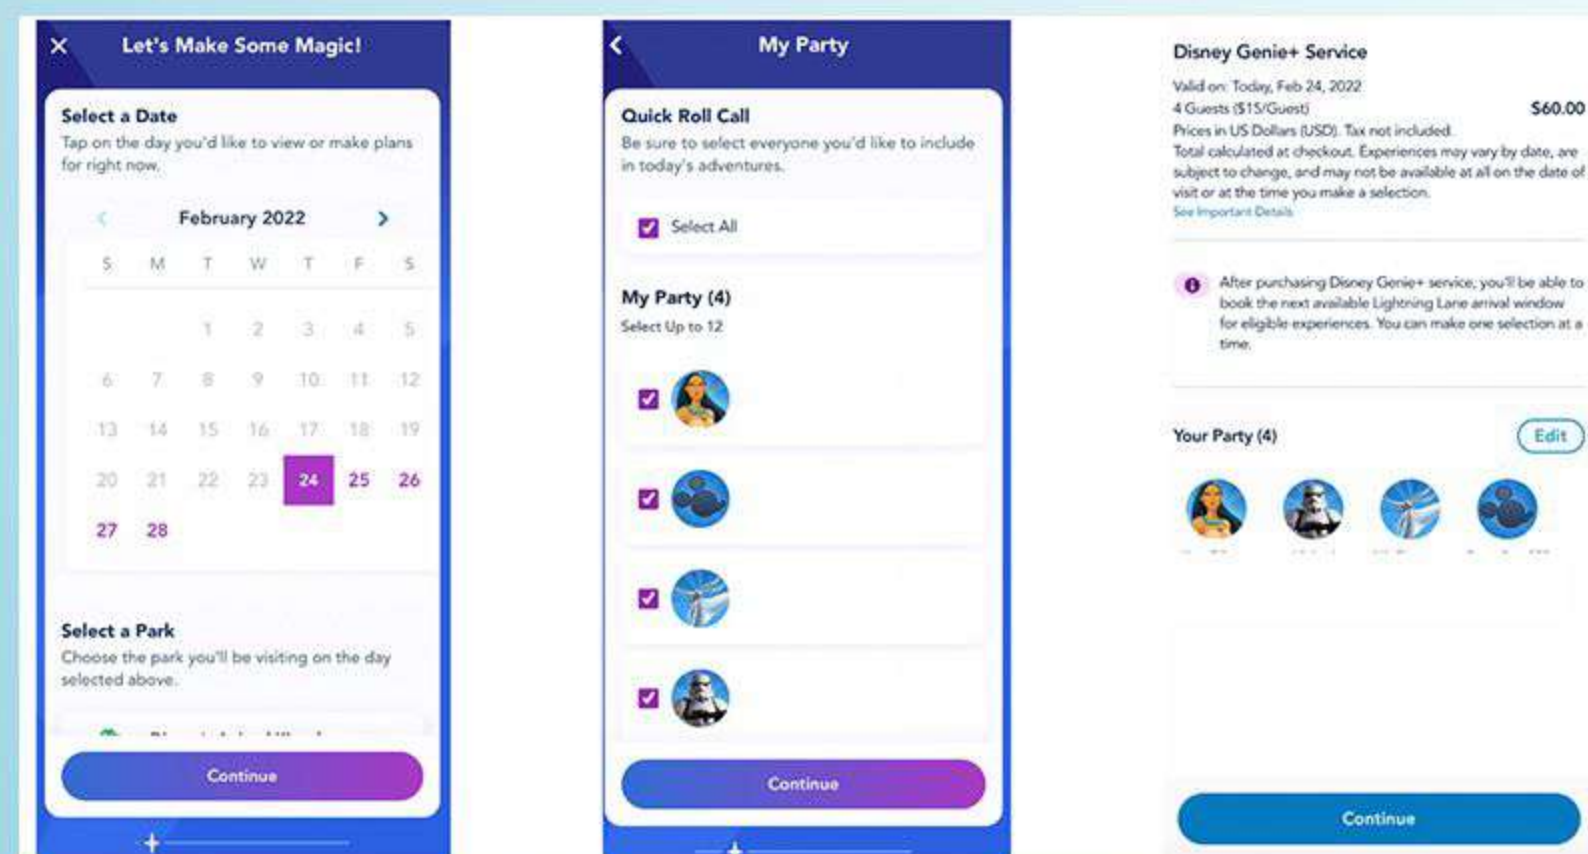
Let's Make Some Magic!

Select a Date
Tap on the day you'd like to view or make plans for right now.

February 2022

| S | M | T | W | T | F | S |
|---|---|---|---|---|---|---|
| | | 1 | 2 | 3 | 4 | 5 |
| 6 | 7 | 8 | 9 | 10 | 11 | 12 |
| 13 | 14 | 15 | 16 | 17 | 18 | 19 |
| 20 | 21 | 22 | 23 | 24 | 25 | 26 |
| 27 | 28 | | | | | |

Select a Park
Choose the park you'll be visiting on the day selected above.

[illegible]

Continue

My Party

Quick Roll Call
Be sure to select everyone you'd like to include in today's adventures.

Select All

My Party (4)
Select Up to 12

Continue

Disney Genie+ Service
Valid on: Today, Feb 24, 2022
4 Guests ($15/Guest) $60.00
Prices in US Dollars (USD). Tax not included.
Total calculated at checkout. Experiences may vary by date, are subject to change, and may not be available at all on the date of visit or at the time you make a selection.
See Important Details

After purchasing Disney Genie+ service, you'll be able to book the next available Lightning Lane arrival window for eligible experiences. You can make one selection at a time.

Your Party (4)
Edit

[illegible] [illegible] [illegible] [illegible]

Continue